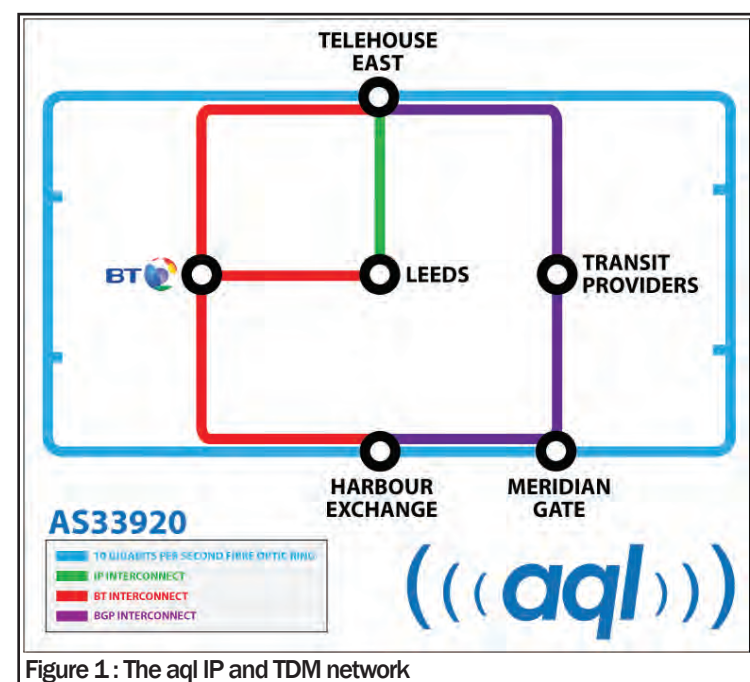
TELEHOUSE EAST

BT

LEEDS

TRANSIT PROVIDERS

HARBOUR EXCHANGE

MERIDIAN GATE

AS33920

10 GIGABITS PER SECOND FIBRE OPTIC RING
IP INTERCONNECT
BT INTERCONNECT
BGP INTERCONNECT

((( aql )))

Figure 1 : The aql IP and TDM network